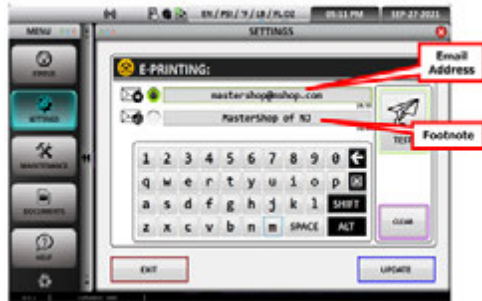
EN / PSI / ? / LB / FL.OZ 05:11 PM SEP-27-2021

MENU

SETTINGS

CIRCLE

SETTINGS

MAINTENANCE

DOCUMENTS

HELP

E-PRINTING:

mastershop@mshop.com

MasterShop of NJ

Email Address

Footnote

TEST

1 2 3 4 5 6 7 8 9 0

q w e r t y u i o p

a s d f g h j k l SHIFT

z x c v b n m SPACE ALT

CLEAR

EXIT

UPDATE